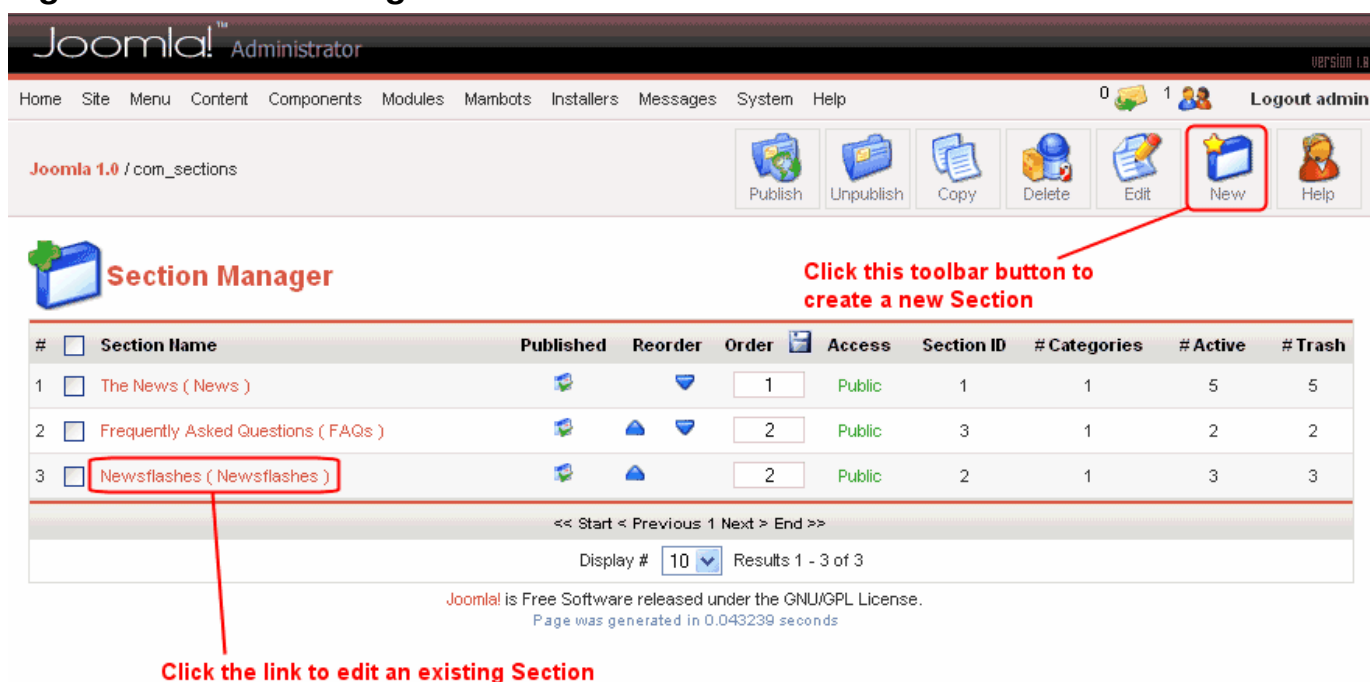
Joomla!™ Administrator

Version 1.0

Home Site Menu Content Components Modules Mambots Installers Messages System Help

0 1 Logout admin

Joomla 1.0 / com_sections

Publish Unpublish Copy Delete Edit New Help

Section Manager

Click this toolbar button to create a new Section

| # | | Section Name | Published | Reorder | Order | Access | Section ID | # Categories | # Active | # Trash |
|---|---|---|---|---|---|---|---|---|---|---|
| 1 | | The News ( News ) | | | 1 | Public | 1 | 1 | 5 | 5 |
| 2 | | Frequently Asked Questions ( FAQs ) | | | 2 | Public | 3 | 1 | 2 | 2 |
| 3 | | Newsflashes ( Newsflashes ) | | | 2 | Public | 2 | 1 | 3 | 3 |

<< Start < Previous 1 Next > End >>

Display # 10 Results 1 - 3 of 3

Joomla! is Free Software released under the GNU/GPL License.
Page was generated in 0.043239 seconds

Click the link to edit an existing Section